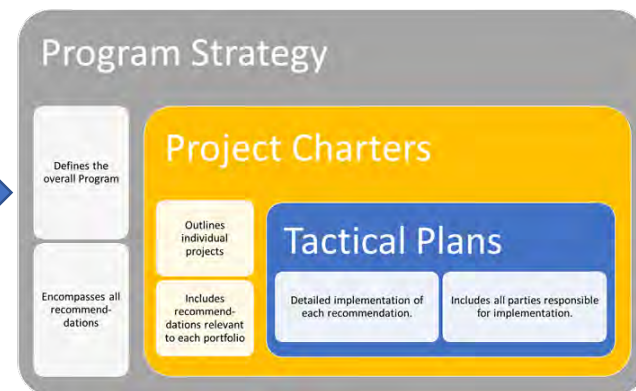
Program Strategy

Defines the overall Program

Encompasses all recommendations

Project Charters

Outlines individual projects

Includes recommendations relevant to each portfolio

Tactical Plans

Detailed implementation of each recommendation.

Includes all parties responsible for implementation.